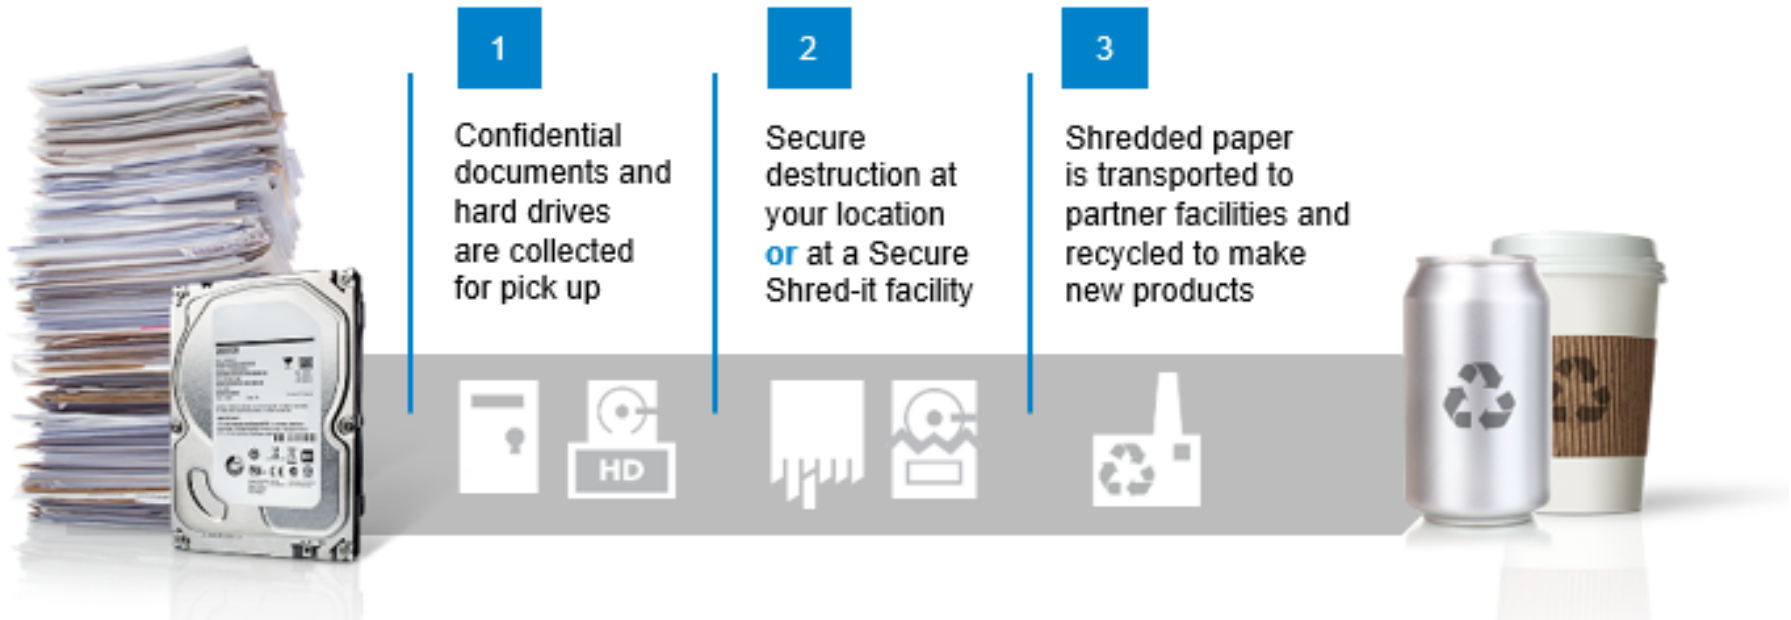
1

Confidential documents and hard drives are collected for pick up

2

Secure destruction at your location or at a Secure Shred-it facility

3

Shredded paper is transported to partner facilities and recycled to make new products

HD